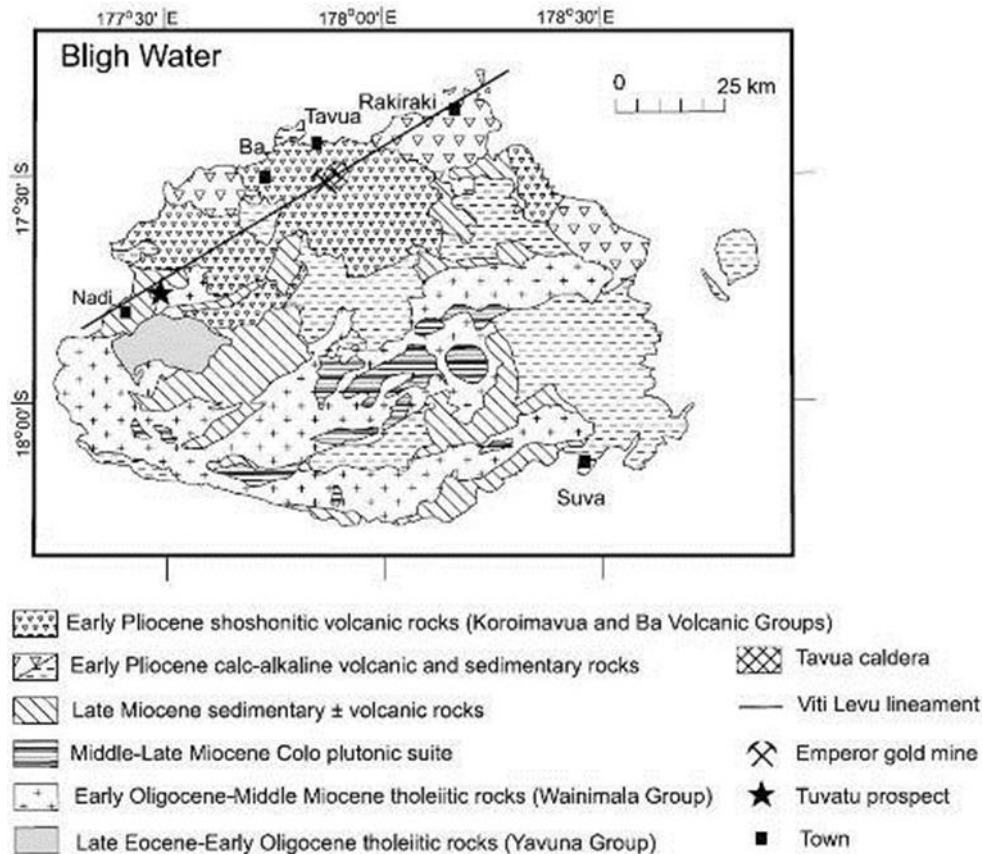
177°30'|E 178°00'|E 178°30'|E

Bligh Water

0 25 km

Rakiraki
Tavua
Ba
17°30'|S
Nadi
18°00'|S
Suva

Early Pliocene shoshonitic volcanic rocks (Koroimavua and Ba Volcanic Groups)
Early Pliocene calc-alkaline volcanic and sedimentary rocks
Late Miocene sedimentary ± volcanic rocks
Middle-Late Miocene Colo plutonic suite
Early Oligocene-Middle Miocene tholeiitic rocks (Wainimala Group)
Late Eocene-Early Oligocene tholeiitic rocks (Yavuna Group)

Tavua caldera
Viti Levu lineament
Emperor gold mine
Tuvatu prospect
Town